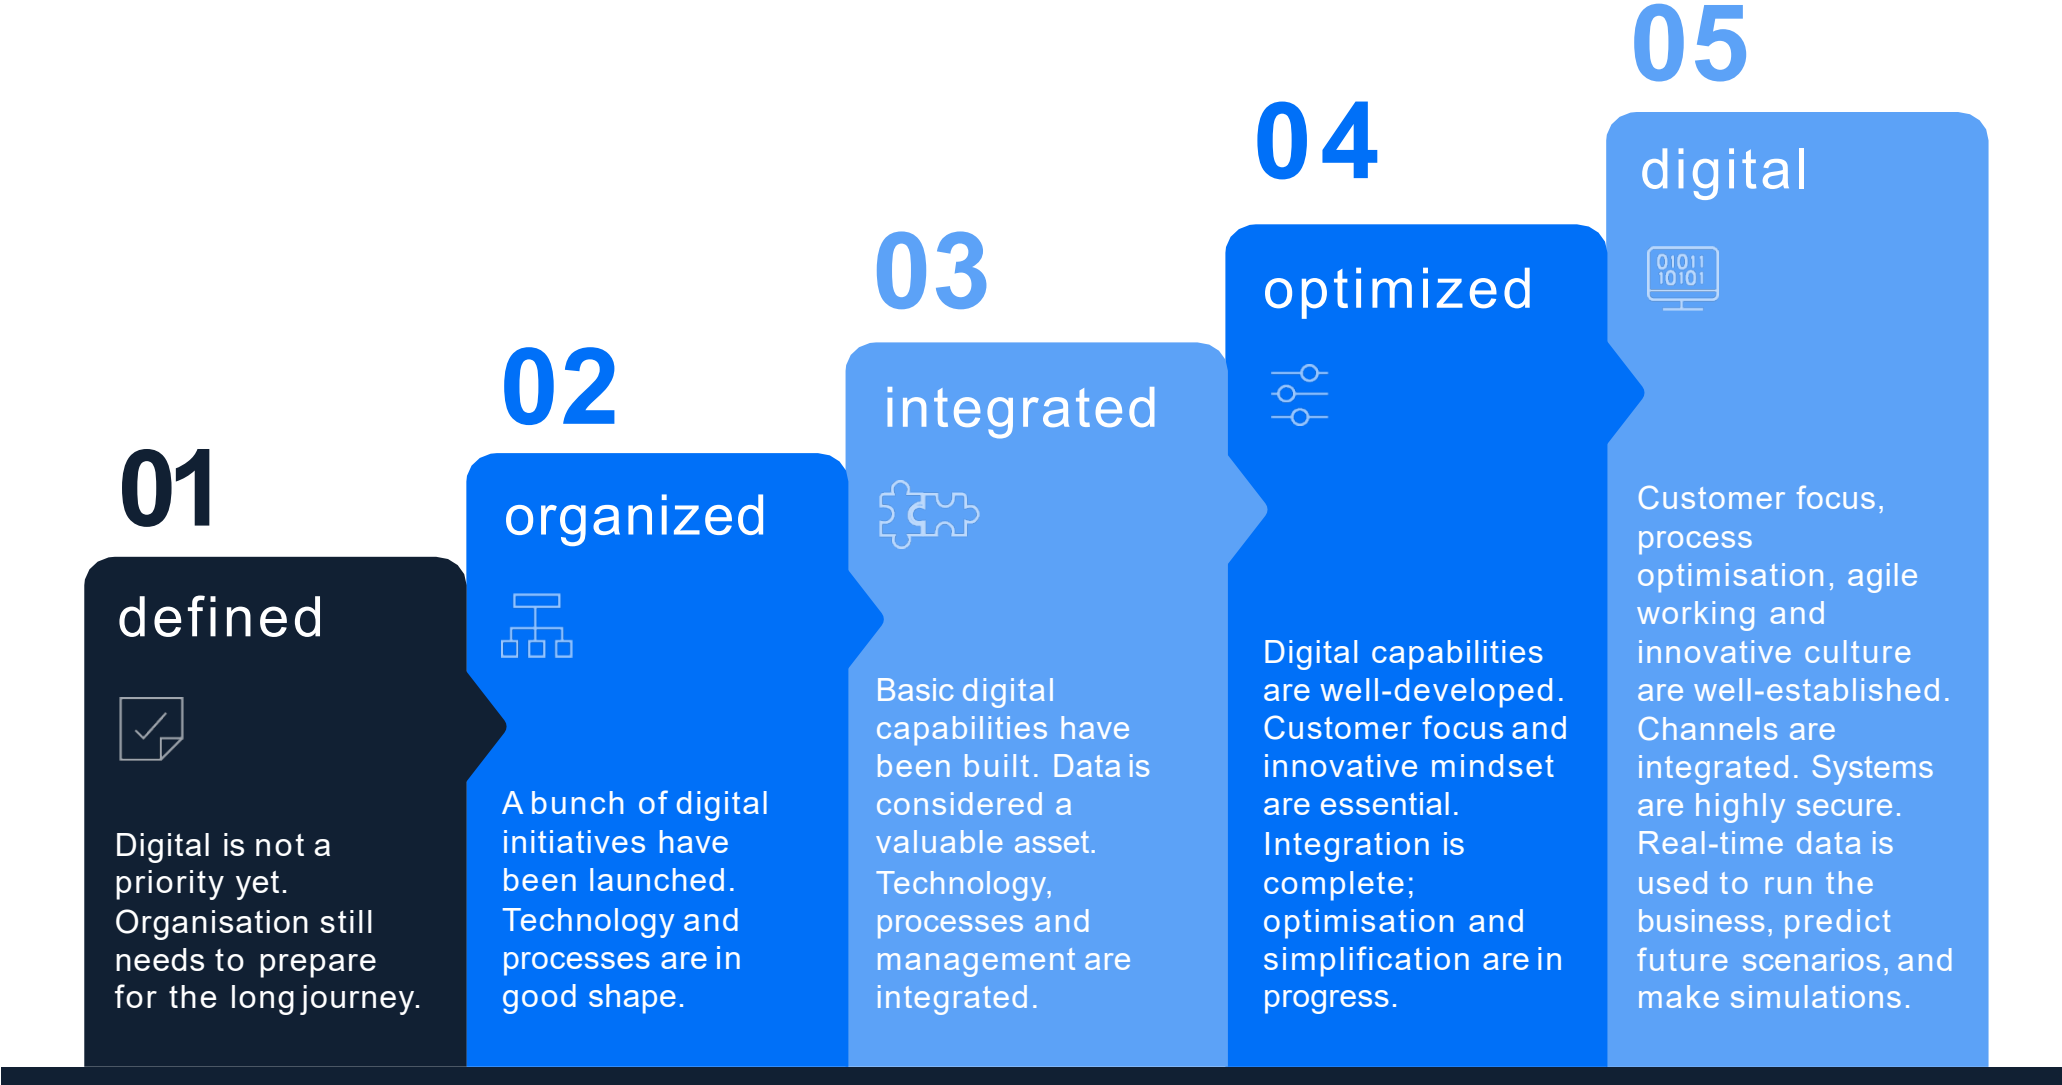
01

defined

Digital is not a priority yet. Organisation still needs to prepare for the long journey.

02

organized

A bunch of digital initiatives have been launched. Technology and processes are in good shape.

03

integrated

Basic digital capabilities have been built. Data is considered a valuable asset. Technology, processes and management are integrated.

04

optimized

Digital capabilities are well-developed. Customer focus and innovative mindset are essential. Integration is complete; optimisation and simplification are in progress.

05

digital

01011
10101

Customer focus, process optimisation, agile working and innovative culture are well-established. Channels are integrated. Systems are highly secure. Real-time data is used to run the business, predict future scenarios, and make simulations.